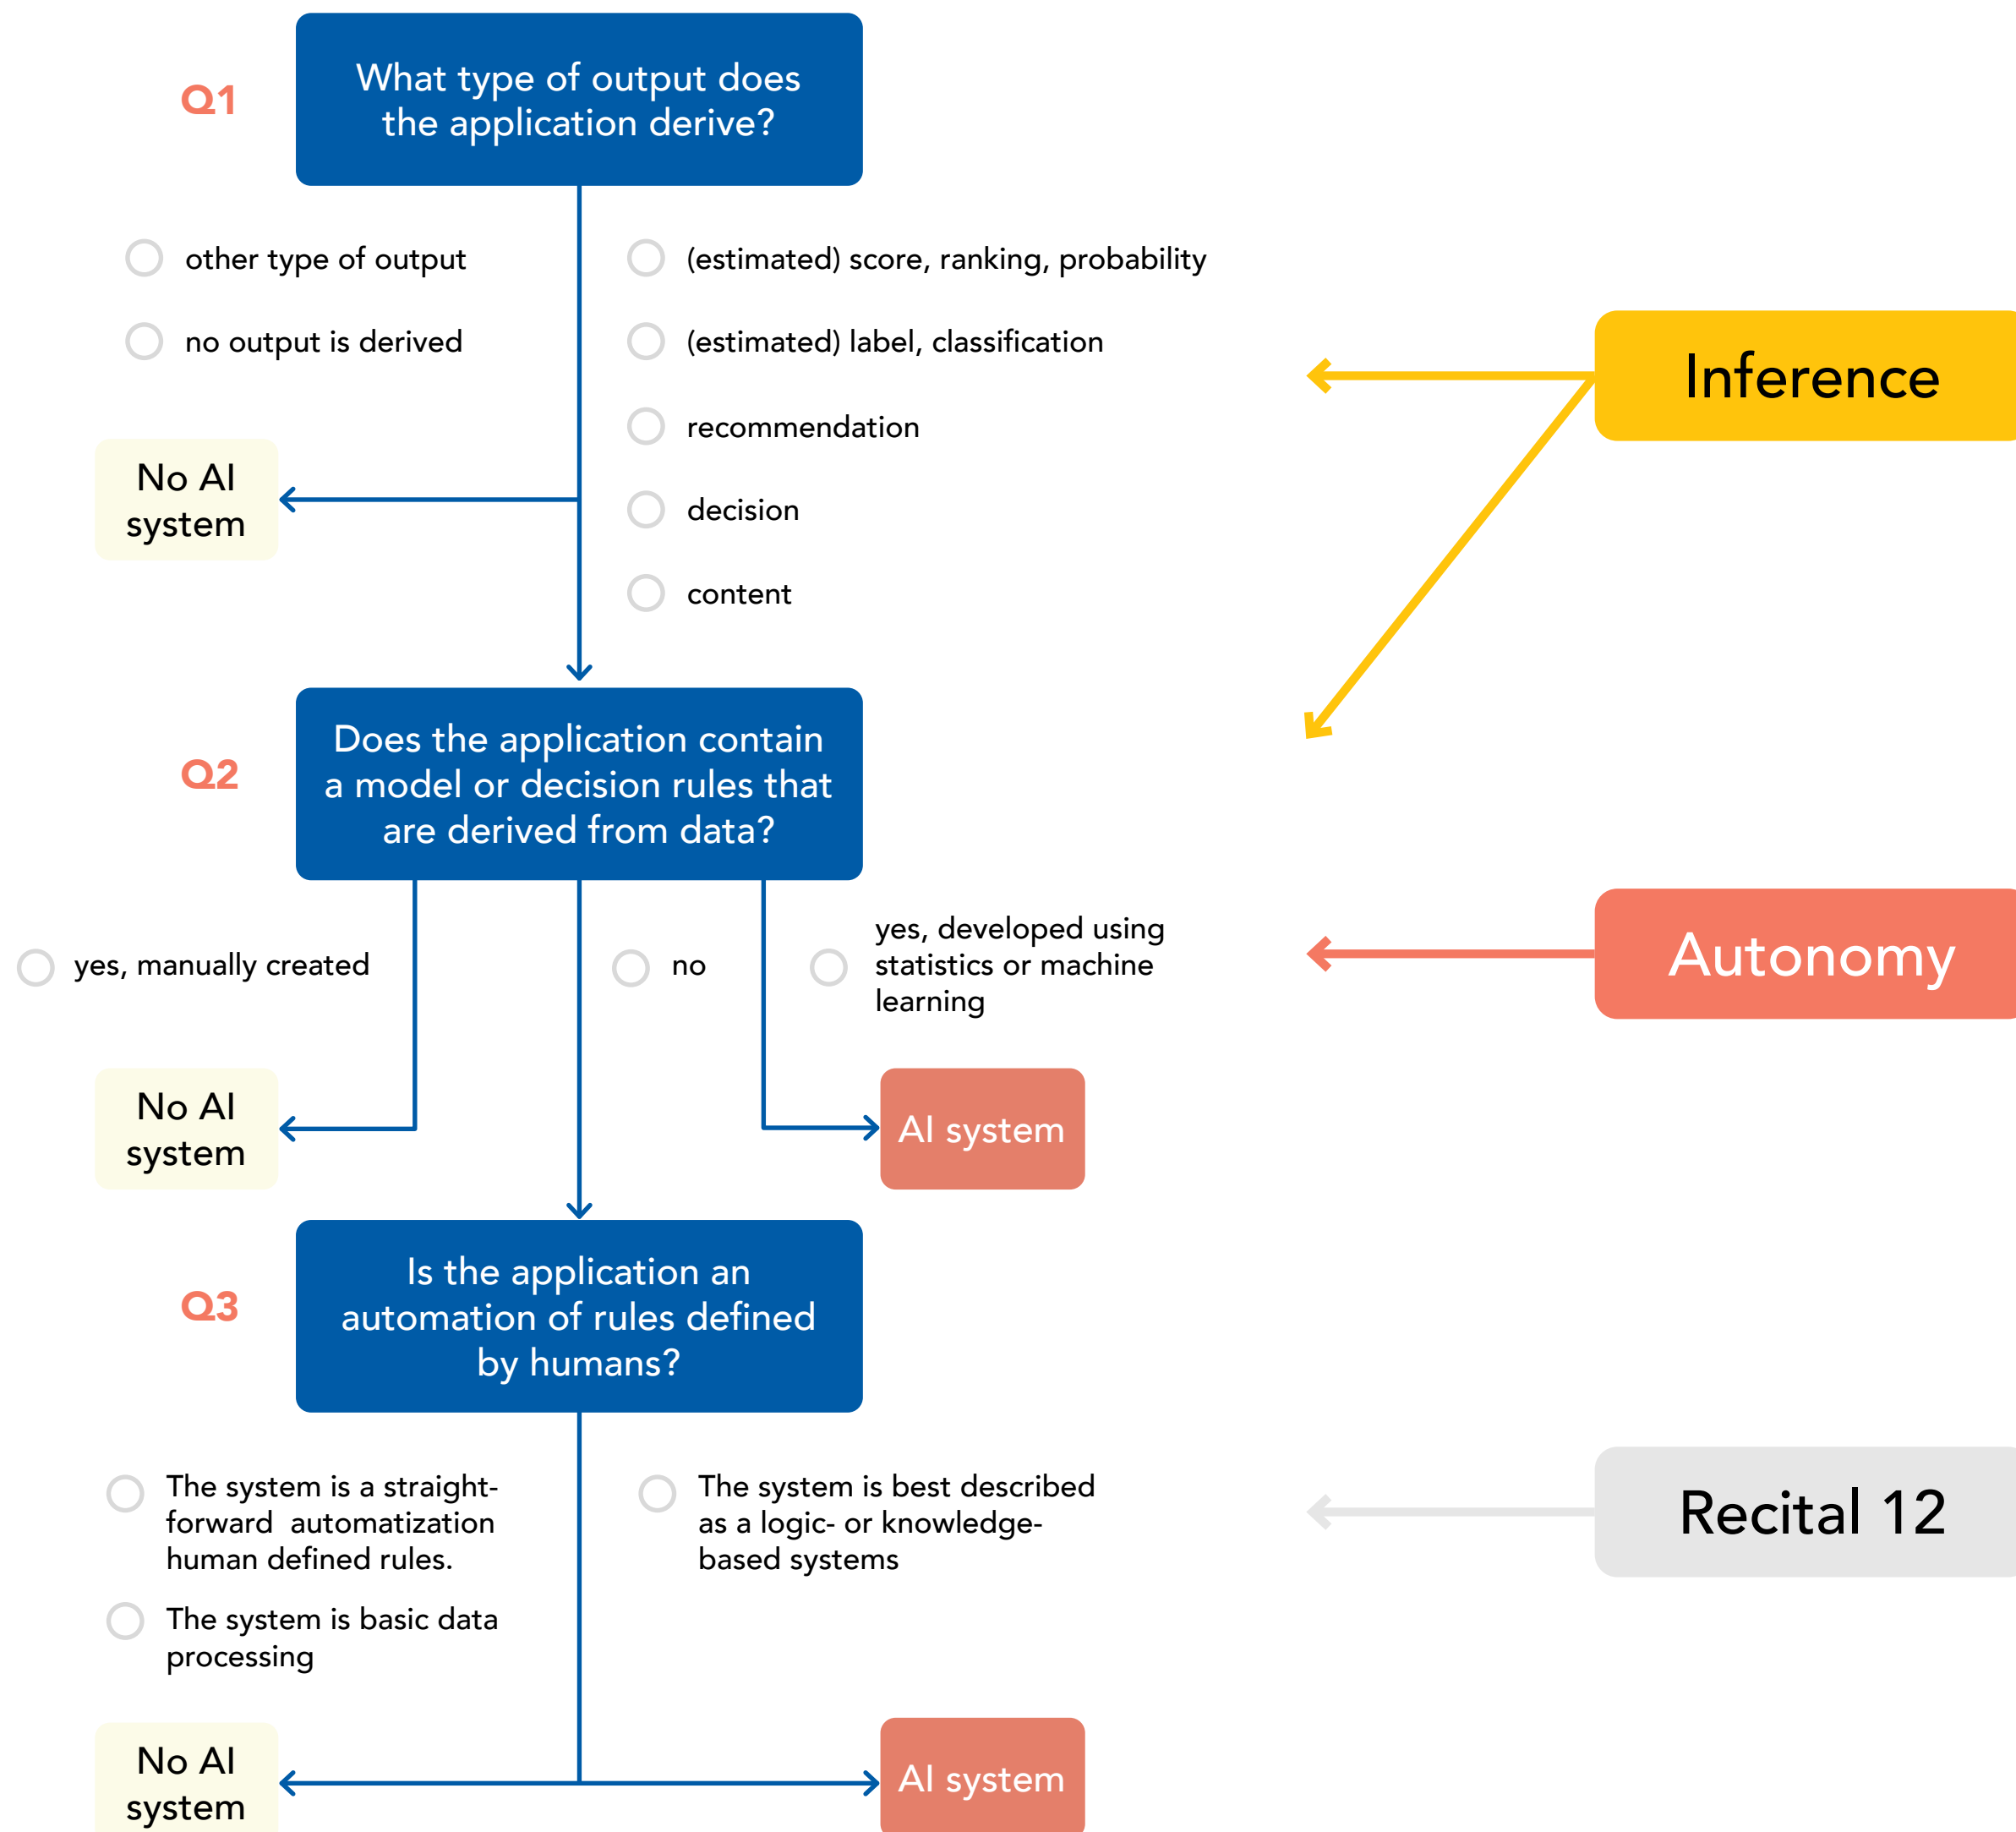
Q1

What type of output does the application derive?

other type of output

no output is derived

(estimated) score, ranking, probability

(estimated) label, classification

recommendation

decision

content

Inference

No AI system

Q2

Does the application contain a model or decision rules that are derived from data?

yes, manually created

no

yes, developed using statistics or machine learning

Autonomy

No AI system

AI system

Q3

Is the application an automation of rules defined by humans?

The system is a straightforward automatization human defined rules.

The system is basic data processing

The system is best described as a logic- or knowledge-based systems

Recital 12

No AI system

AI system